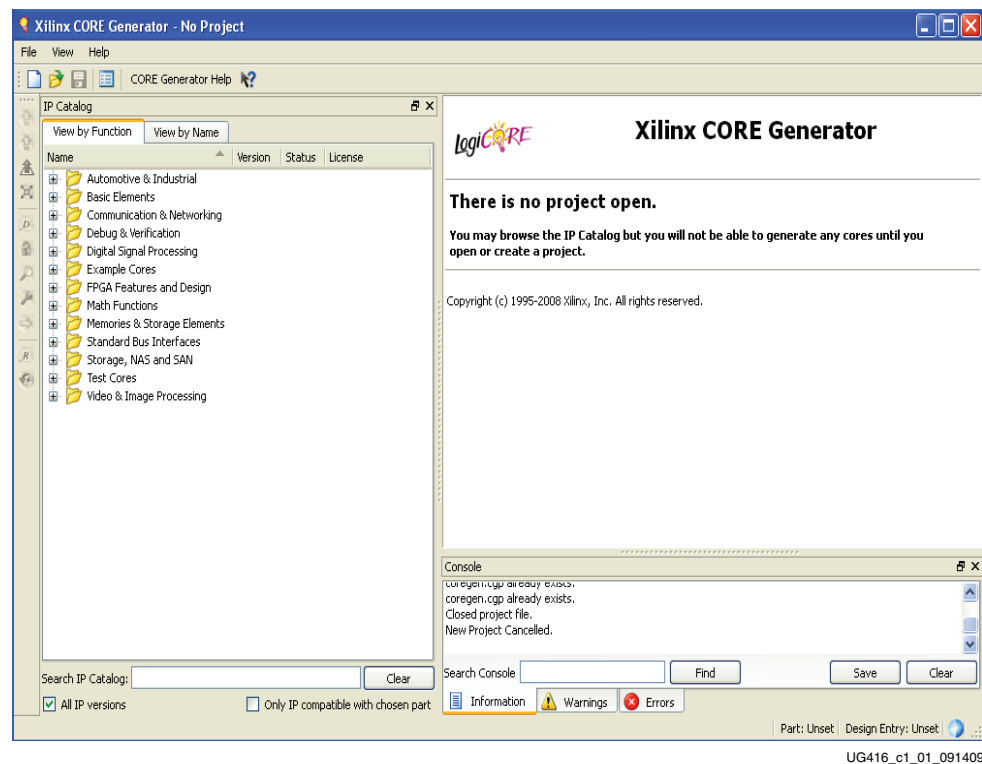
Xilinx CORE Generator - No Project

File View Help

CORE Generator Help

IP Catalog

View by Function | View by Name

| Name | Version | Status | License |
|---|---|---|---|
| Automotive & Industrial | | | |
| Basic Elements | | | |
| Communication & Networking | | | |
| Debug & Verification | | | |
| Digital Signal Processing | | | |
| Example Cores | | | |
| FPGA Features and Design | | | |
| Math Functions | | | |
| Memories & Storage Elements | | | |
| Standard Bus Interfaces | | | |
| Storage, NAS and SAN | | | |
| Test Cores | | | |
| Video & Image Processing | | | |

Search IP Catalog: Clear

All IP versions

Only IP compatible with chosen part

logiCORE

Xilinx CORE Generator

There is no project open.

You may browse the IP Catalog but you will not be able to generate any cores until you open or create a project.

Copyright (c) 1995-2008 Xilinx, Inc. All rights reserved.

Console

coregen.cgp already exists.
coregen.cgp already exists.
Closed project file.
New Project Cancelled.

Search Console Find Save Clear

Information Warnings Errors

Part: Unset Design Entry: Unset

UG416_c1_01_091409